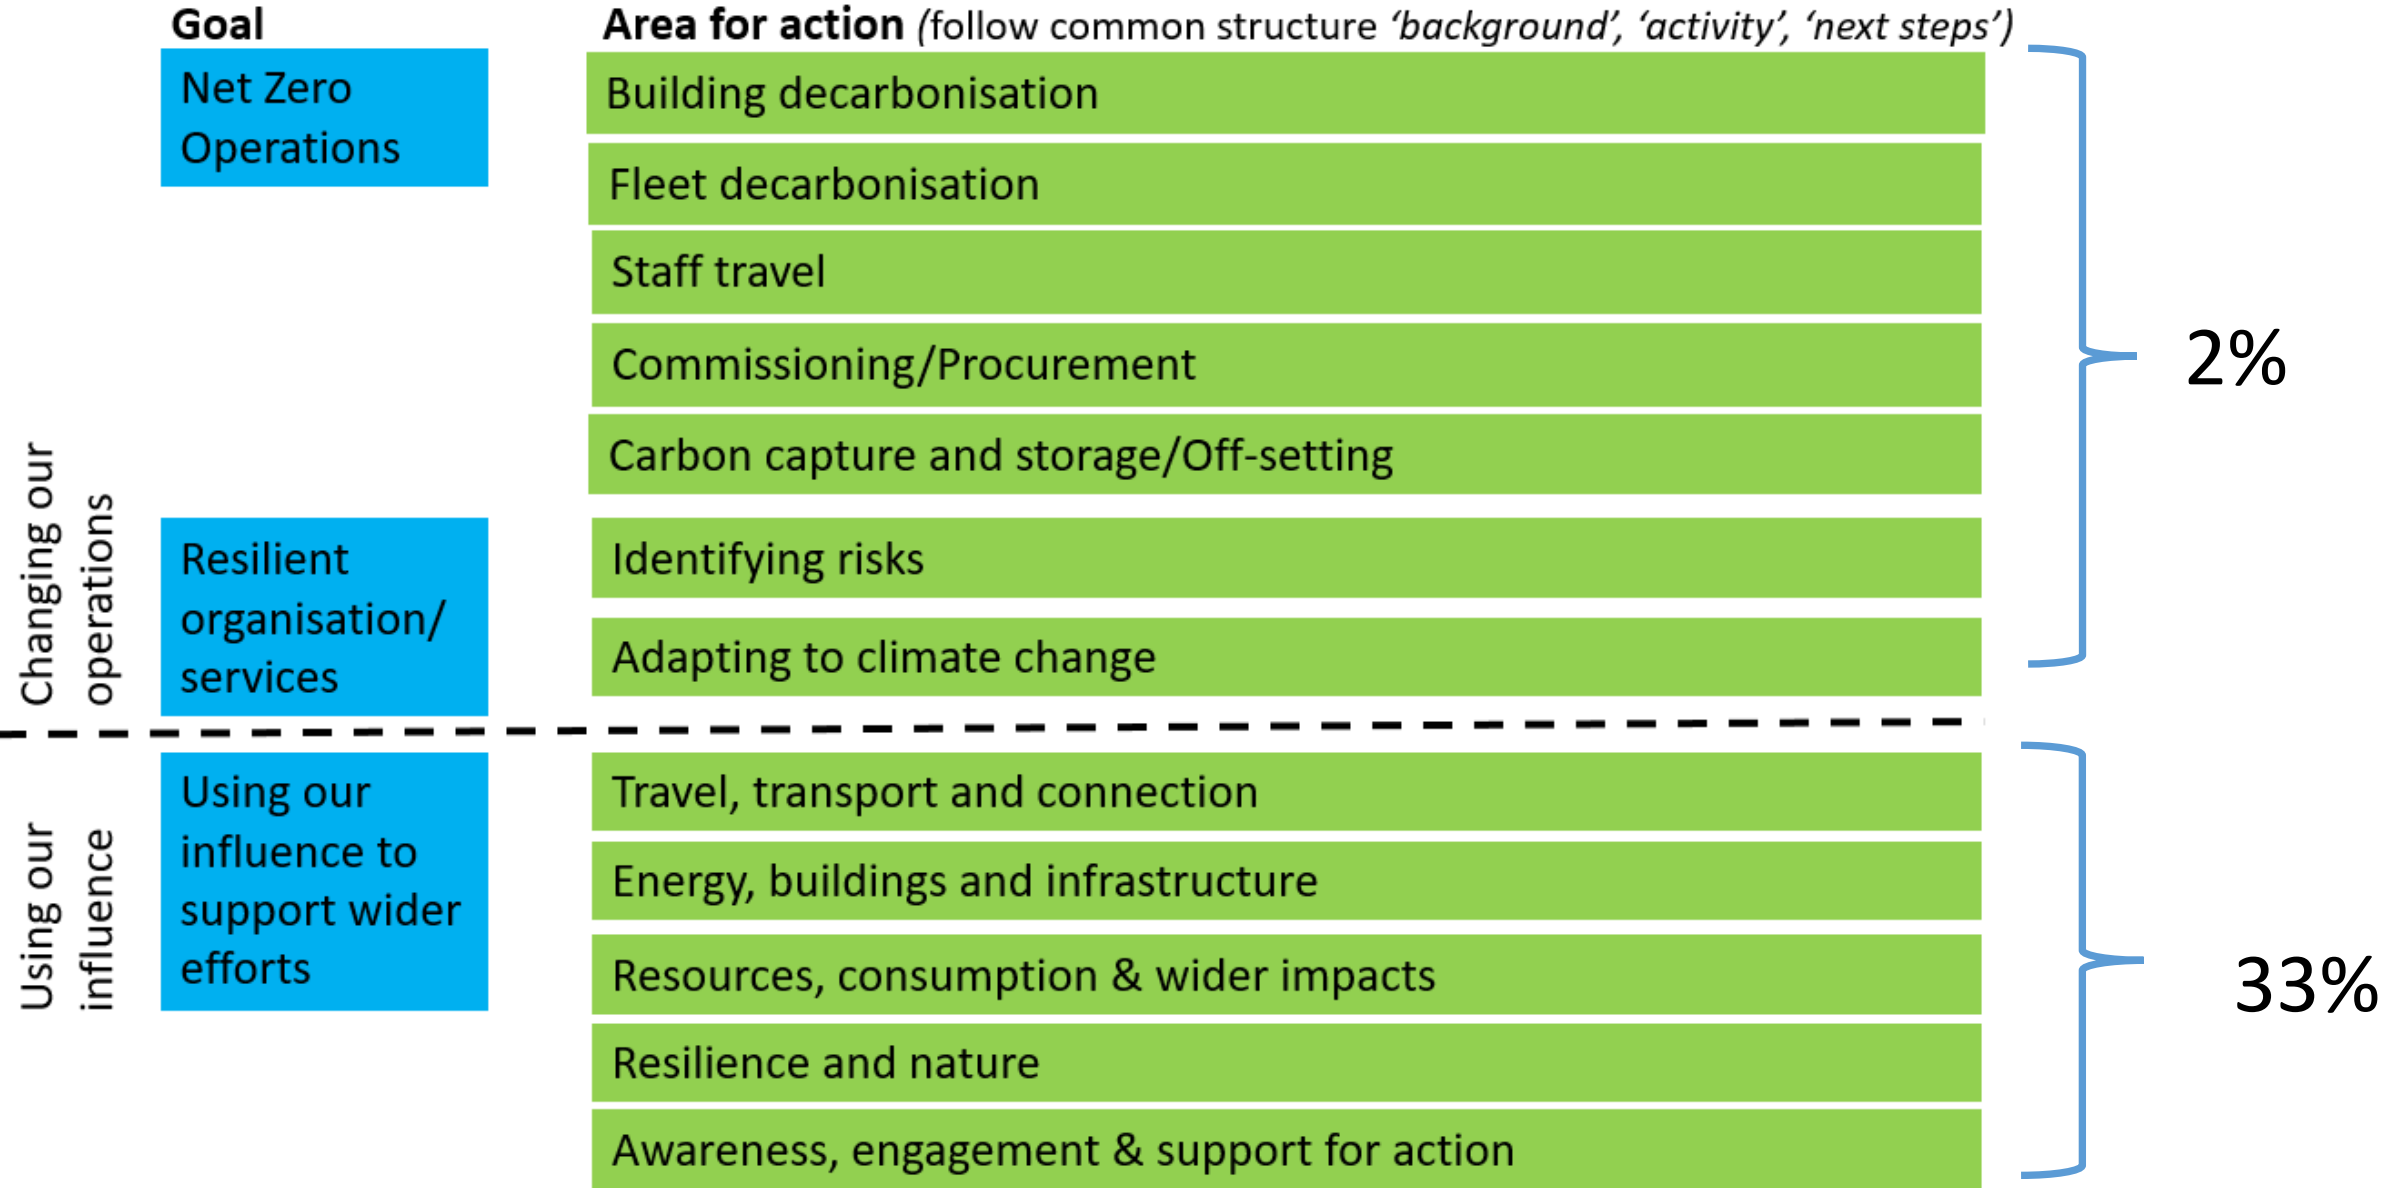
Goal

Area for action (follow common structure 'background', 'activity', 'next steps')

Changing our operations

Net Zero Operations

Building decarbonisation

Fleet decarbonisation

Staff travel

Commissioning/Procurement

Carbon capture and storage/Off-setting

Resilient organisation/ services

Identifying risks

Adapting to climate change

2%

Using our influence

Using our influence to support wider efforts

Travel, transport and connection

Energy, buildings and infrastructure

Resources, consumption & wider impacts

Resilience and nature

Awareness, engagement & support for action

33%